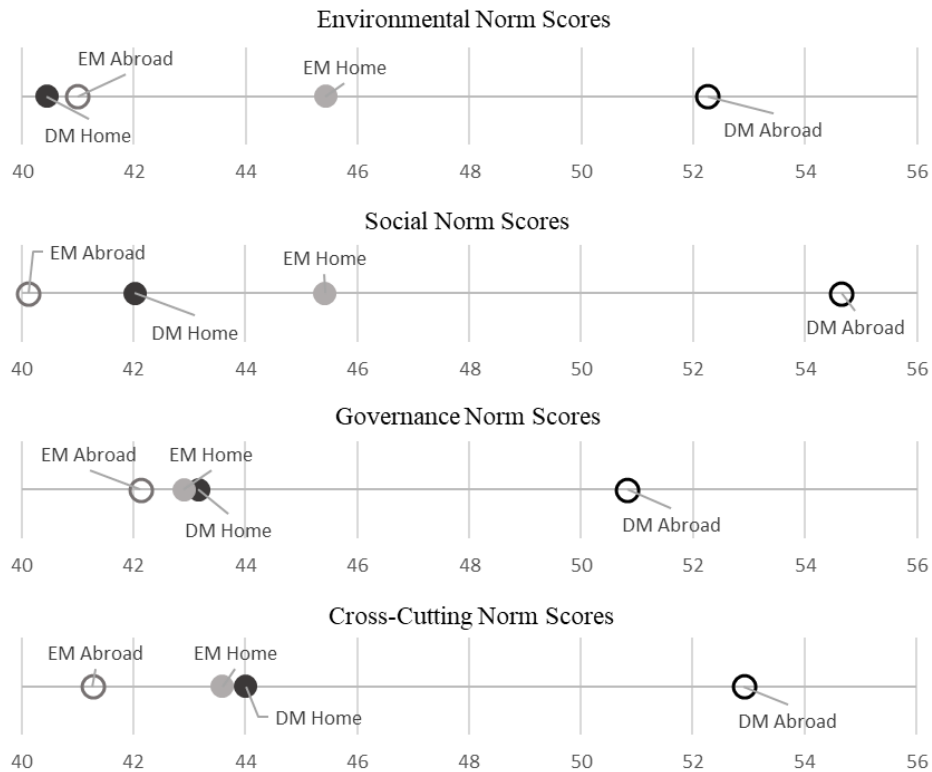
Environmental Norm Scores

EM Abroad
EM Home
DM Home
DM Abroad

40 42 44 46 48 50 52 54 56

Social Norm Scores

EM Abroad
EM Home
DM Home
DM Abroad

40 42 44 46 48 50 52 54 56

Governance Norm Scores

EM Abroad
EM Home
DM Home
DM Abroad

40 42 44 46 48 50 52 54 56

Cross-Cutting Norm Scores

EM Abroad
EM Home
DM Home
DM Abroad

40 42 44 46 48 50 52 54 56